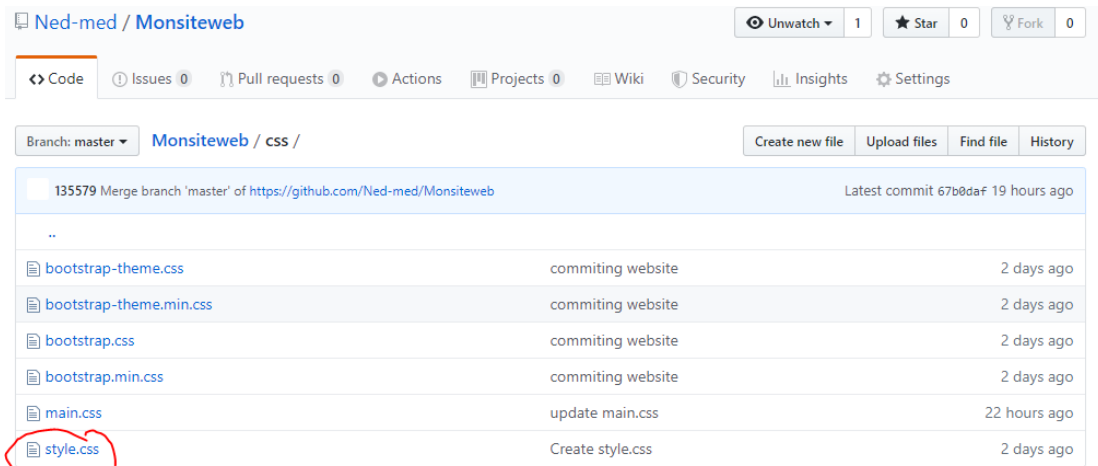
Ned-med / Monsiteweb

Unwatch 1 Star 0 Fork 0

<> Code Issues 0 Pull requests 0 Actions Projects 0 Wiki Security Insights Settings

Branch: master Monsiteweb / css /

Create new file Upload files Find file History

135579 Merge branch 'master' of https://github.com/Ned-med/Monsiteweb Latest commit 67b0daf 19 hours ago

..

| | | |
|---|---|---|
| bootstrap-theme.css | commiting website | 2 days ago |
| bootstrap-theme.min.css | commiting website | 2 days ago |
| bootstrap.css | commiting website | 2 days ago |
| bootstrap.min.css | commiting website | 2 days ago |
| main.css | update main.css | 22 hours ago |
| style.css | Create style.css | 2 days ago |